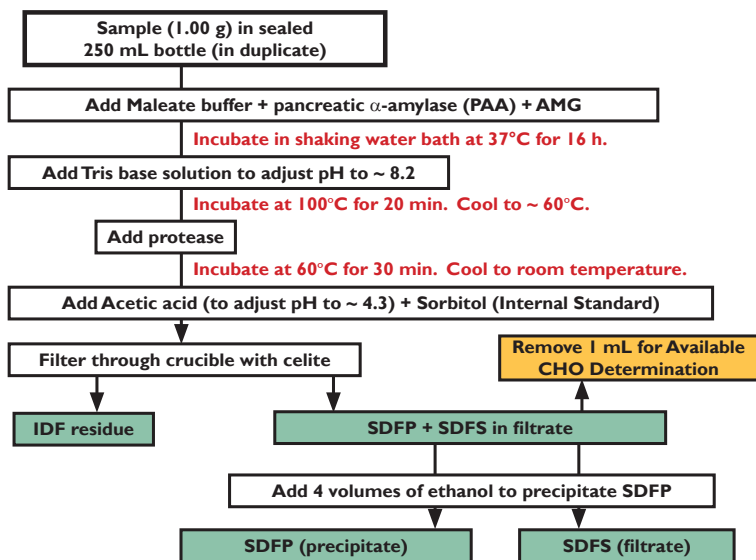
Sample (1.00 g) in sealed 250 mL bottle (in duplicate)

Add Maleate buffer + pancreatic $\alpha$-amylase (PAA) + AMG

Incubate in shaking water bath at 37°C for 16 h.

Add Tris base solution to adjust pH to ~ 8.2

Incubate at 100°C for 20 min. Cool to ~ 60°C.

Add protease

Incubate at 60°C for 30 min. Cool to room temperature.

Add Acetic acid (to adjust pH to ~ 4.3) + Sorbitol (Internal Standard)

Filter through crucible with celite

Remove 1 mL for Available CHO Determination

IDF residue

SDFP + SDFS in filtrate

Add 4 volumes of ethanol to precipitate SDFP

SDFP (precipitate)

SDFS (filtrate)